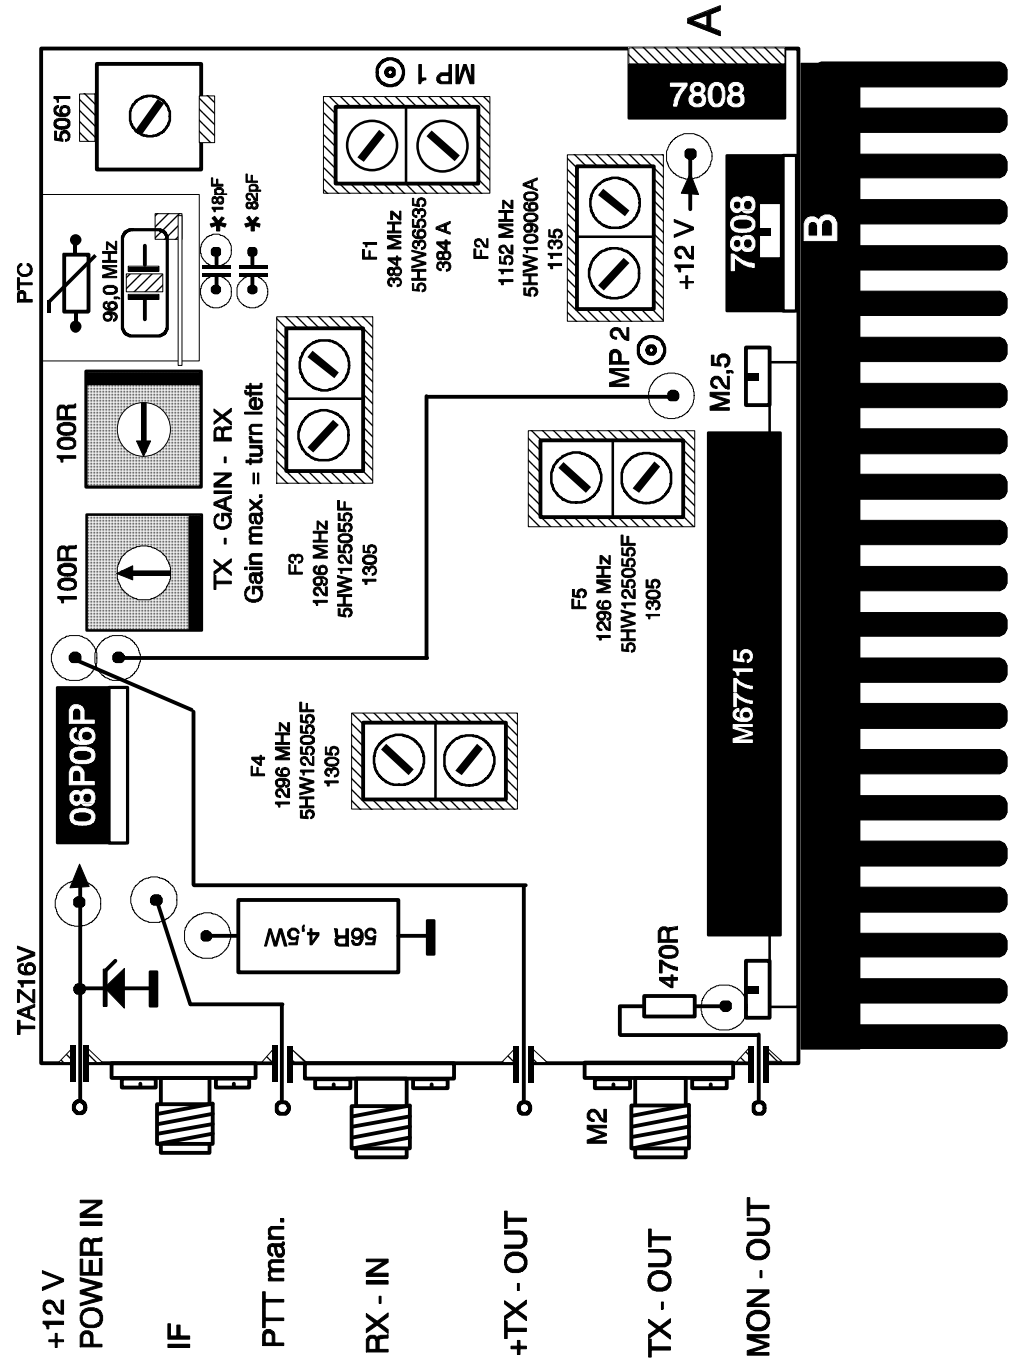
A
7808
MP 1
5061
F1
384 MHz
5HW36535
384 A
F2
1152 MHz
5HW109060A
1135
+12 V
7808
B
PTC
96,0 MHz
18pF
82pF
100R
TX - GAIN - RX
Gain max. = turn left
100R
F3
1296 MHz
5HW125055F
1305
MP 2
M2,5
F5
1296 MHz
5HW125055F
1305
08P06P
F4
1296 MHz
5HW125055F
1305
M67715
TAZ16V
56R 4,5W
470R
M2
+12 V
POWER IN
IF
PTT man.
RX - IN
+TX - OUT
TX - OUT
MON - OUT